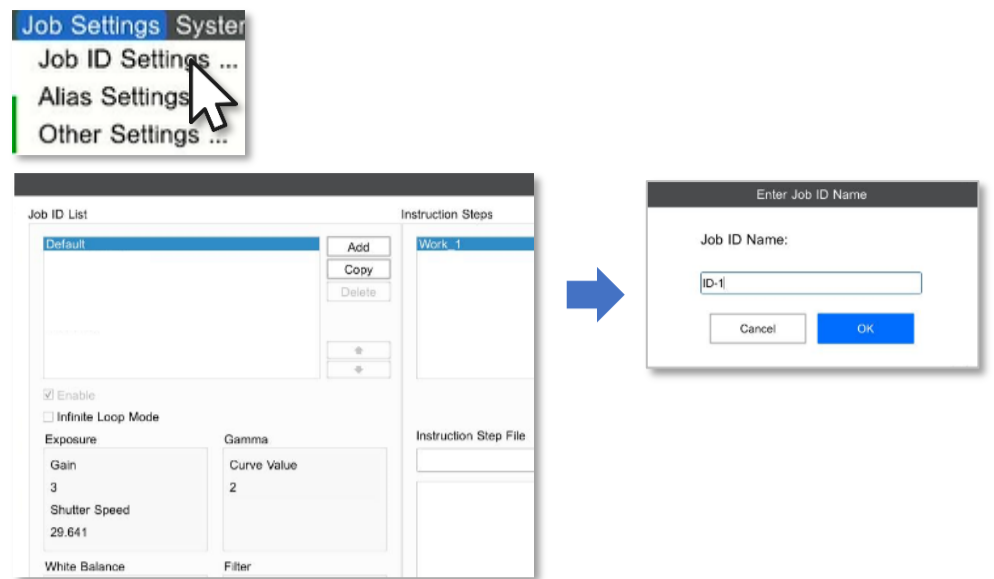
Job Settings Syster
Job ID Settings ...
Alias Settings
Other Settings ...

Job ID List
Default
Add
Copy
Delete
Enable
Infinite Loop Mode
Exposure
Gain
3
Shutter Speed
29.641
Gamma
Curve Value
2
White Balance
Filter
Instruction Steps
Work_1
Instruction Step File

Enter Job ID Name
Job ID Name:
ID-1
Cancel
OK